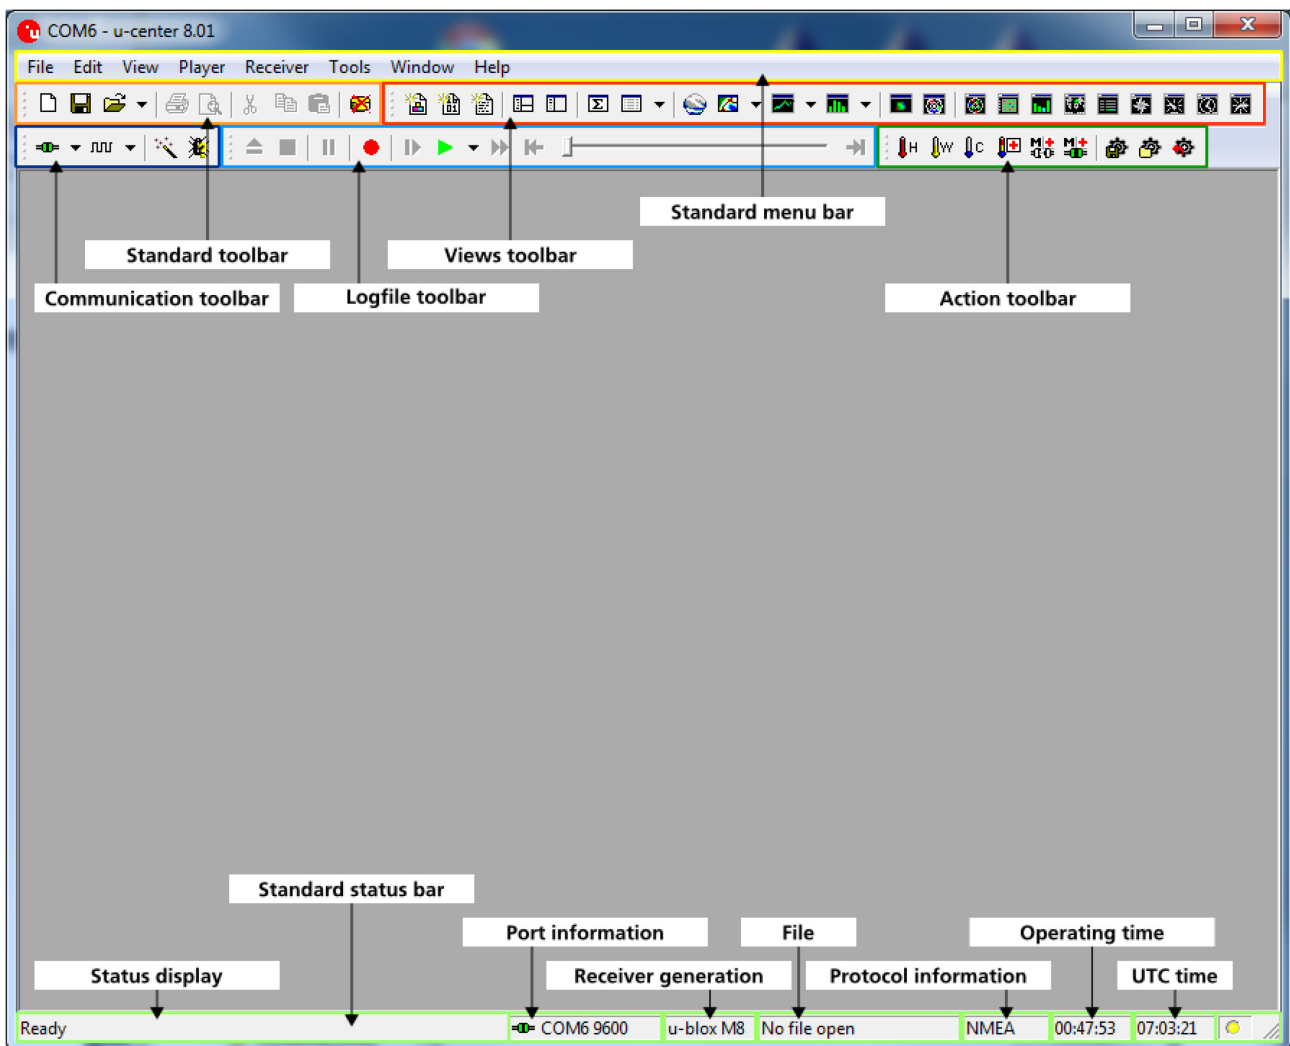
COM6 - u-center 8.01

File Edit View Player Receiver Tools Window Help

Standard menu bar

Standard toolbar

Views toolbar

Communication toolbar

Logfile toolbar

Action toolbar

Standard status bar

Port information

File

Operating time

Status display

Receiver generation

Protocol information

UTC time

Ready | COM6 9600 | u-blox M8 | No file open | NMEA | 00:47:53 | 07:03:21